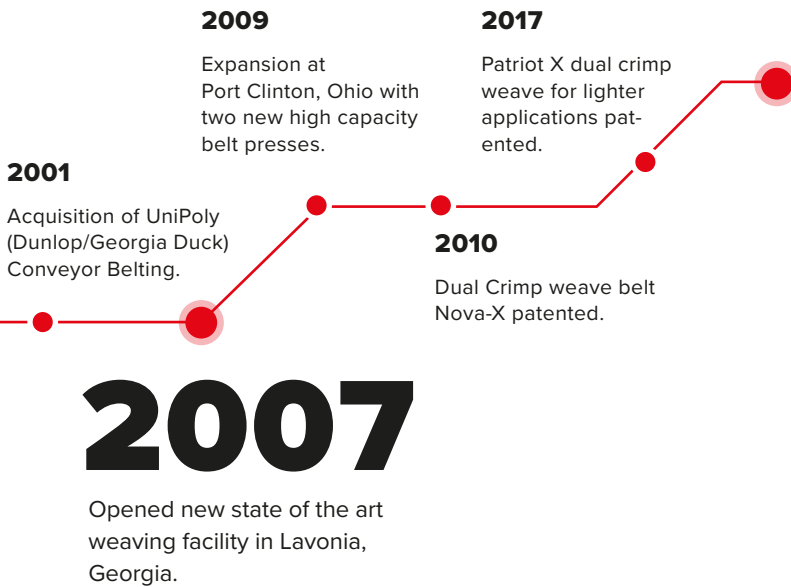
2009

Expansion at Port Clinton, Ohio with two new high capacity belt presses.

2017

Patriot X dual crimp weave for lighter applications patented.

2001

Acquisition of UniPoly (Dunlop/Georgia Duck) Conveyor Belting.

2010

Dual Crimp weave belt Nova-X patented.

2007

Opened new state of the art weaving facility in Lavonia, Georgia.